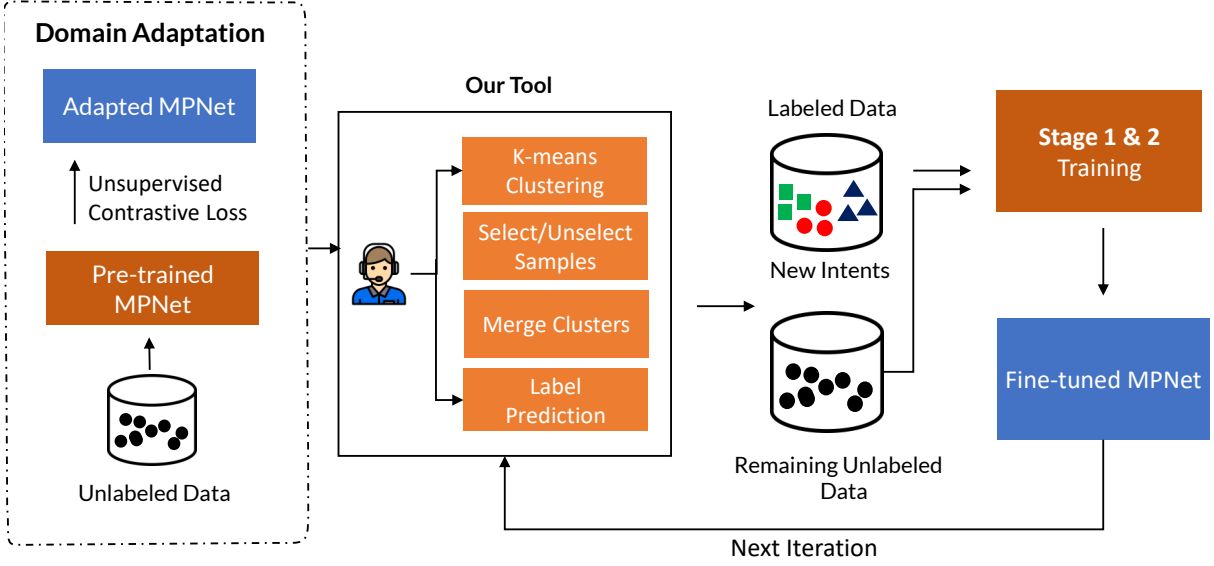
Domain Adaptation

Adapted MPNet

Unsupervised Contrastive Loss

Pre-trained MPNet

Unlabeled Data

Our Tool

K-means Clustering

Select/Unselect Samples

Merge Clusters

Label Prediction

Labeled Data

New Intents

Remaining Unlabeled Data

Stage 1 & 2 Training

Fine-tuned MPNet

Next Iteration